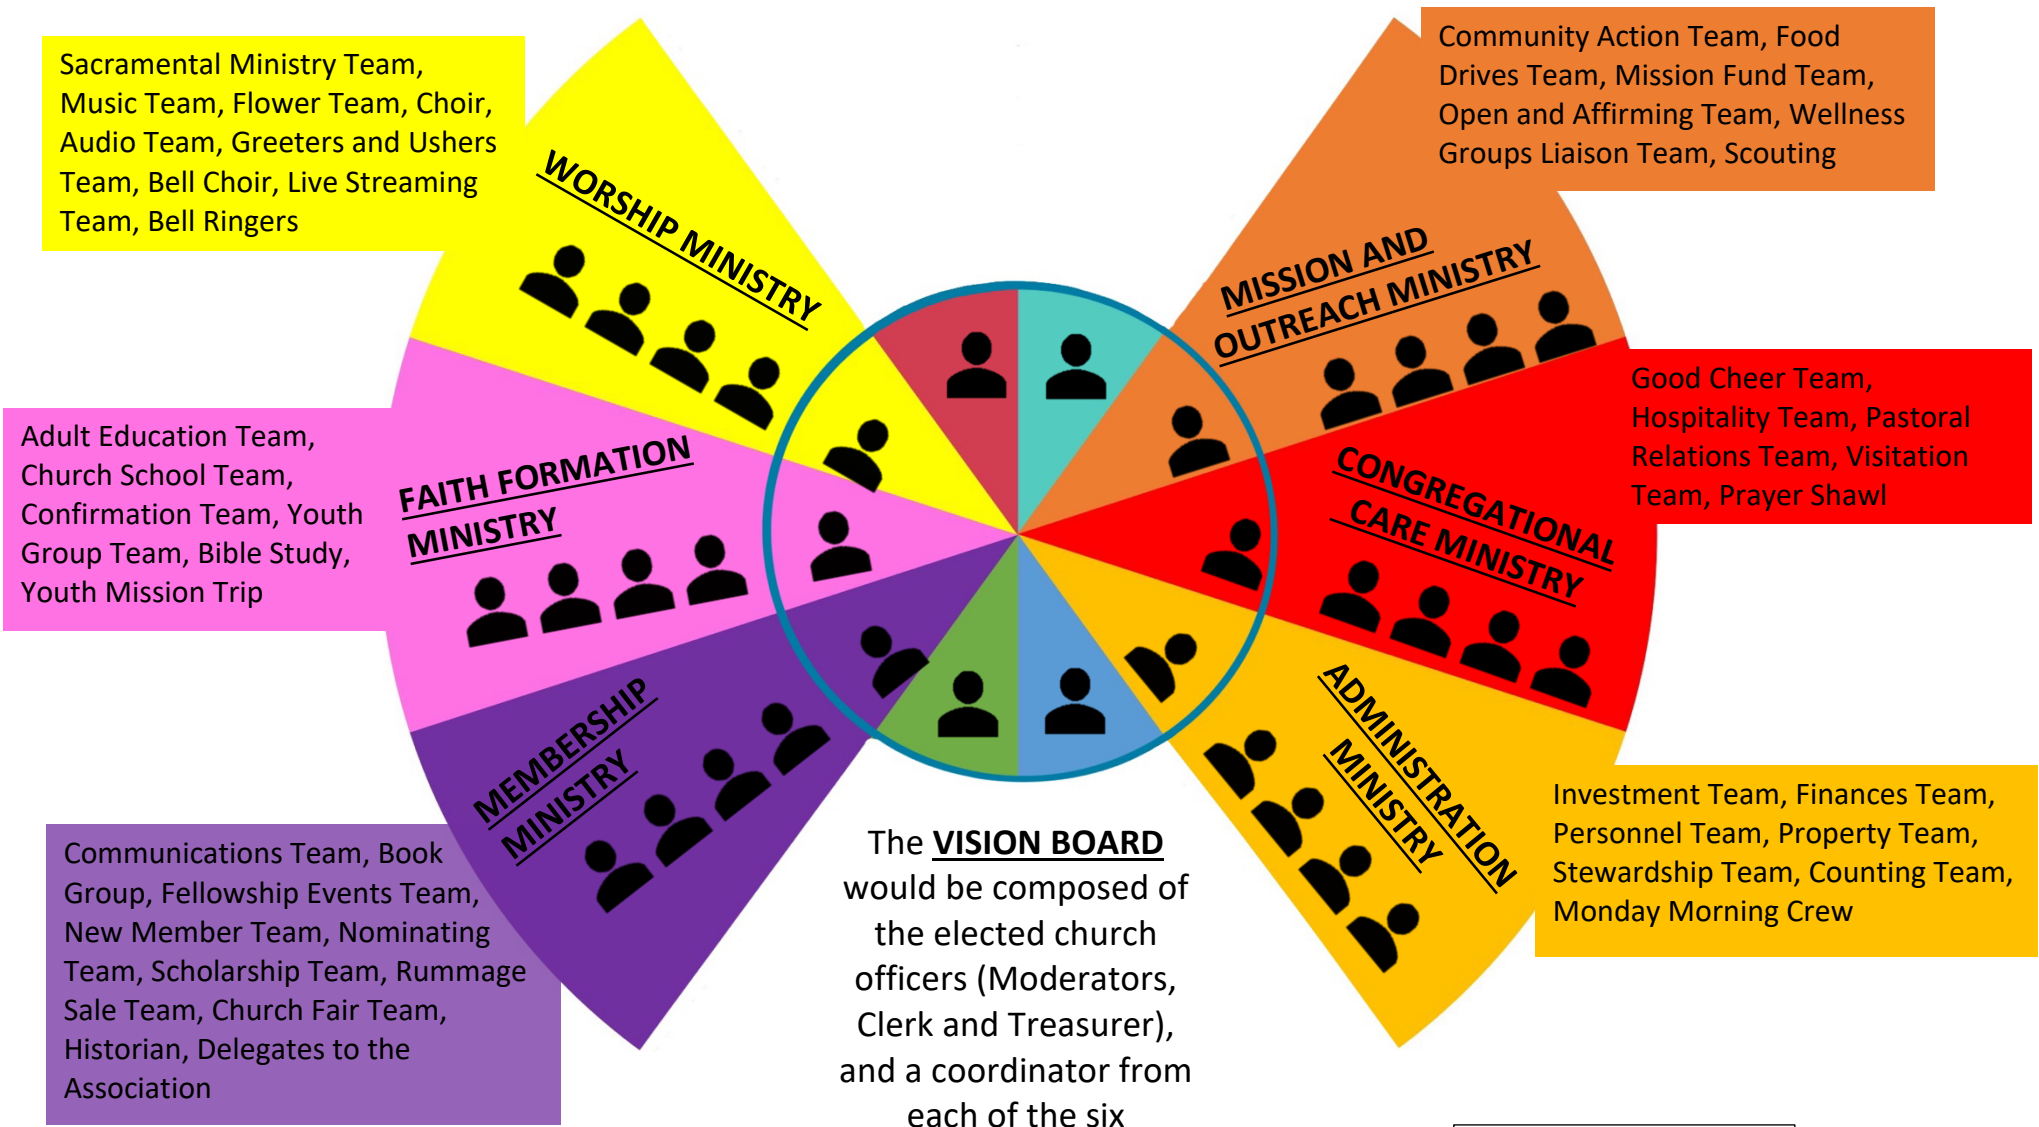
Sacramental Ministry Team, Music Team, Flower Team, Choir, Audio Team, Greeters and Ushers Team, Bell Choir, Live Streaming Team, Bell Ringers

WORSHIP MINISTRY

Community Action Team, Food Drives Team, Mission Fund Team, Open and Affirming Team, Wellness Groups Liaison Team, Scouting

MISSION AND OUTREACH MINISTRY

Adult Education Team, Church School Team, Confirmation Team, Youth Group Team, Bible Study, Youth Mission Trip

FAITH FORMATION MINISTRY

Good Cheer Team, Hospitality Team, Pastoral Relations Team, Visitation Team, Prayer Shawl

CONGREGATIONAL CARE MINISTRY

MEMBERSHIP MINISTRY

ADMINISTRATION MINISTRY

Communications Team, Book Group, Fellowship Events Team, New Member Team, Nominating Team, Scholarship Team, Rummage Sale Team, Church Fair Team, Historian, Delegates to the Association

The VISION BOARD would be composed of the elected church officers (Moderators, Clerk and Treasurer), and a coordinator from each of the six

Investment Team, Finances Team, Personnel Team, Property Team, Stewardship Team, Counting Team, Monday Morning Crew